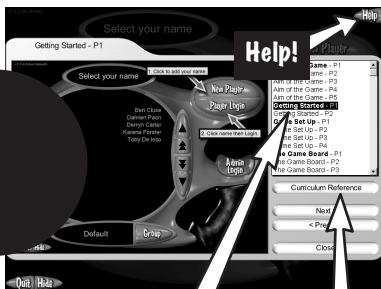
Select your name

Help

Getting Started - P1

Help!

Select your name

1. Click to add your name

New Player

Player Login

2. Click name then Login

Ben Cluse
Damien Paon
Derryn Carter
Karena Forster
Toby De Ieso

Admin Login

Default

Group

Quit

Hide

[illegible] Game - P1
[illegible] me - P2
Aim of the Game - P3
Aim of the Game - P4
Aim of the Game - P5
Getting Started - P1
Getting Started - P2
Game Set Up - P1
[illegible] Set Up - P2
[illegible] me Set Up - P3
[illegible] me Set Up - P4
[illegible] me Game Board - P1
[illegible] me Game Board - P2
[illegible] me Game Board - P3

Curriculum Reference

Next

< Pre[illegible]

Close